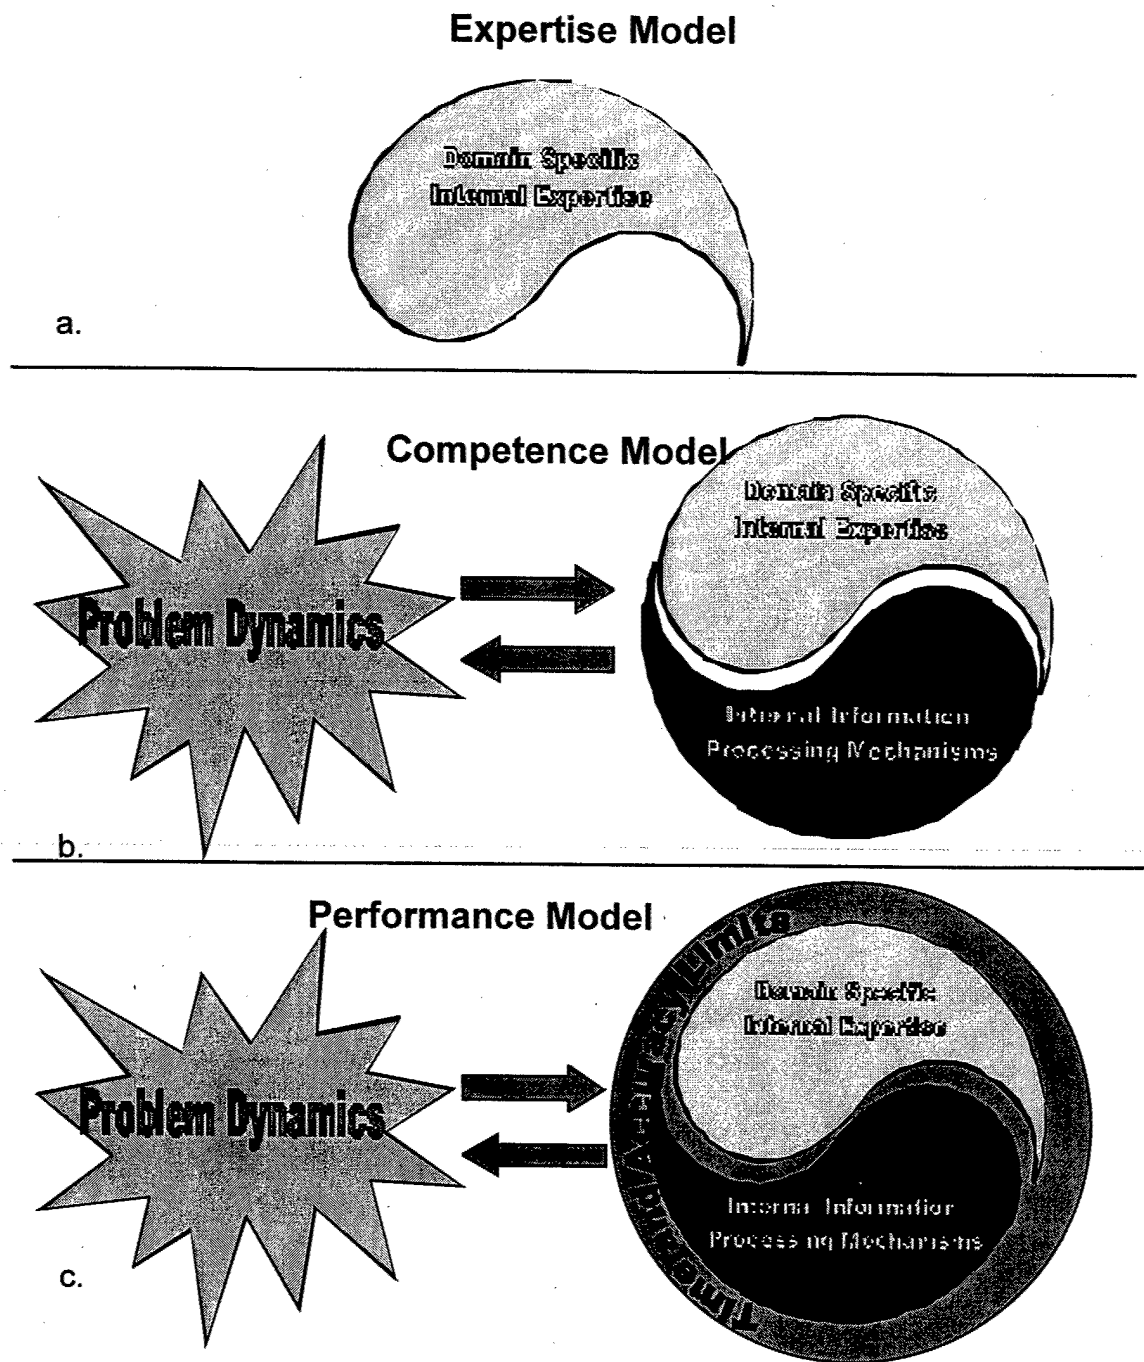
Expertise Model

Domain Specific Internal Expertise

a.

Competence Model

Problem Dynamics

Domain Specific Internal Expertise

Internal Information Processing Mechanisms

b.

Performance Model

Problem Dynamics

Time and Accuracy Limits

Domain Specific Internal Expertise

Internal Information Processing Mechanisms

c.